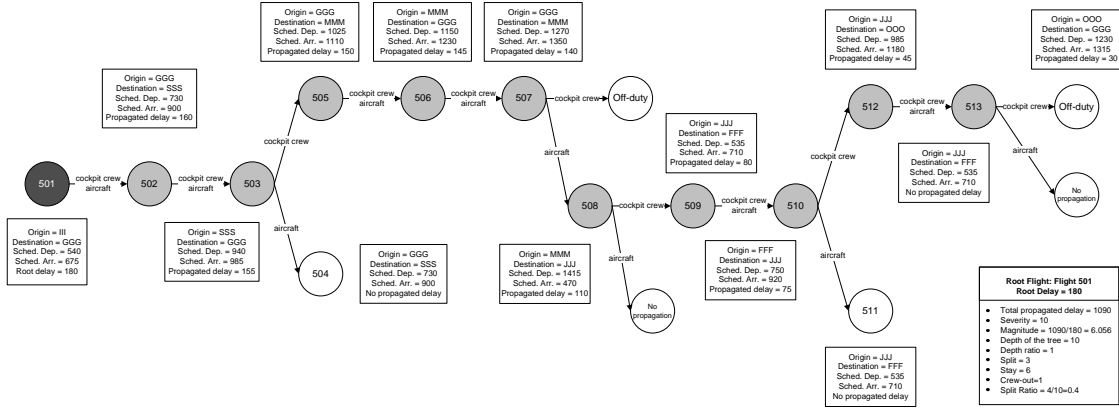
Origin = GGG
Destination = MMM
Sched. Dep. = 1025
Sched. Arr. = 1110
Propagated delay = 150

Origin = MMM
Destination = GGG
Sched. Dep. = 1150
Sched. Arr. = 1230
Propagated delay = 145

Origin = GGG
Destination = MMM
Sched. Dep. = 1270
Sched. Arr. = 1350
Propagated delay = 140

Origin = JJJ
Destination = OOO
Sched. Dep. = 985
Sched. Arr. = 1180
Propagated delay = 45

Origin = OOO
Destination = GGG
Sched. Dep. = 1230
Sched. Arr. = 1315
Propagated delay = 30

Origin = GGG
Destination = SSS
Sched. Dep. = 730
Sched. Arr. = 900
Propagated delay = 160

505
cockpit crew
aircraft
506
cockpit crew
aircraft
507
cockpit crew
Off-duty

512
cockpit crew
aircraft
513
cockpit crew
Off-duty

cockpit crew

Origin = JJJ
Destination = FFF
Sched. Dep. = 535
Sched. Arr. = 710
Propagated delay = 80

cockpit crew

Origin = JJJ
Destination = FFF
Sched. Dep. = 535
Sched. Arr. = 710
No propagated delay

aircraft

501
cockpit crew
aircraft
502
cockpit crew
aircraft
503

aircraft

No propagation

508
cockpit crew
509
cockpit crew
aircraft
510

Origin = III
Destination = GGG
Sched. Dep. = 540
Sched. Arr. = 675
Root delay = 180

Origin = SSS
Destination = GGG
Sched. Dep. = 940
Sched. Arr. = 985
Propagated delay = 155

aircraft

504

Origin = GGG
Destination = SSS
Sched. Dep. = 730
Sched. Arr. = 900
No propagated delay

Origin = MMM
Destination = JJJ
Sched. Dep. = 1415
Sched. Arr. = 470
Propagated delay = 110

aircraft

No propagation

Origin = FFF
Destination = JJJ
Sched. Dep. = 750
Sched. Arr. = 920
Propagated delay = 75

aircraft

511

Root Flight: Flight 501
Root Delay = 180

- Total propagated delay = 1090
- Severity = 10
- Magnitude = 1090/180 = 6.056
- Depth of the tree = 10
- Depth ratio = 1
- Split = 3
- Stay = 6
- Crew-out=1
- Split Ratio = 4/10=0.4

Origin = JJJ
Destination = FFF
Sched. Dep. = 535
Sched. Arr. = 710
No propagated delay